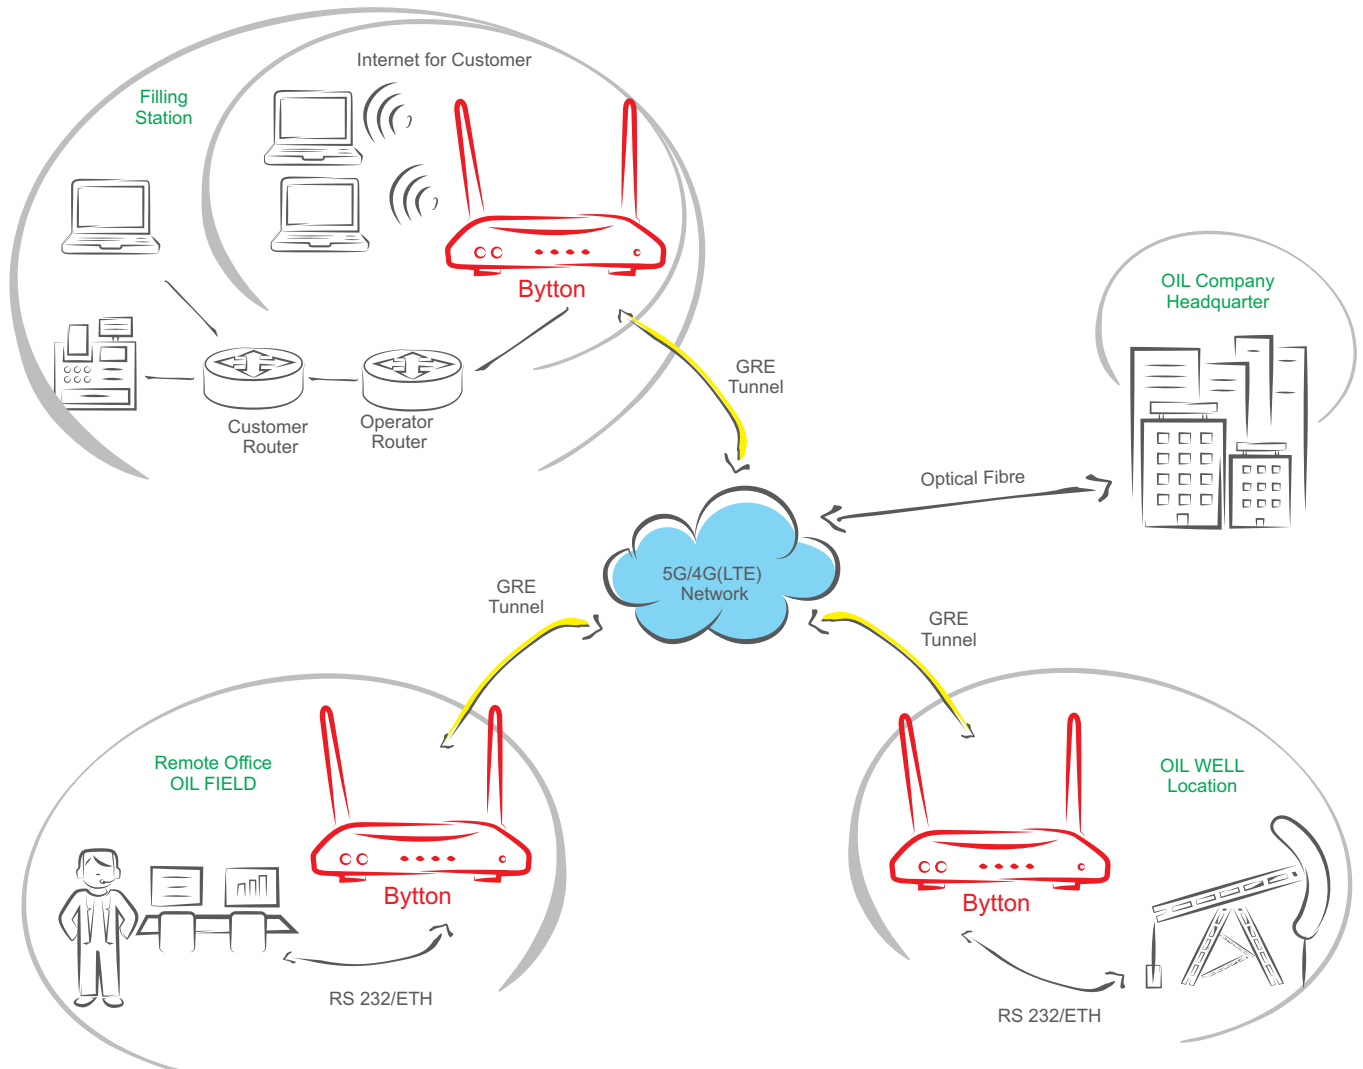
Internet for Customer

Filling Station

Bytton

Customer Router

Operator Router

GRE Tunnel

OIL Company Headquarter

Optical Fibre

5G/4G(LTE) Network

GRE Tunnel

GRE Tunnel

Remote Office OIL FIELD

Bytton

RS 232/ETH

OIL WELL Location

Bytton

RS 232/ETH